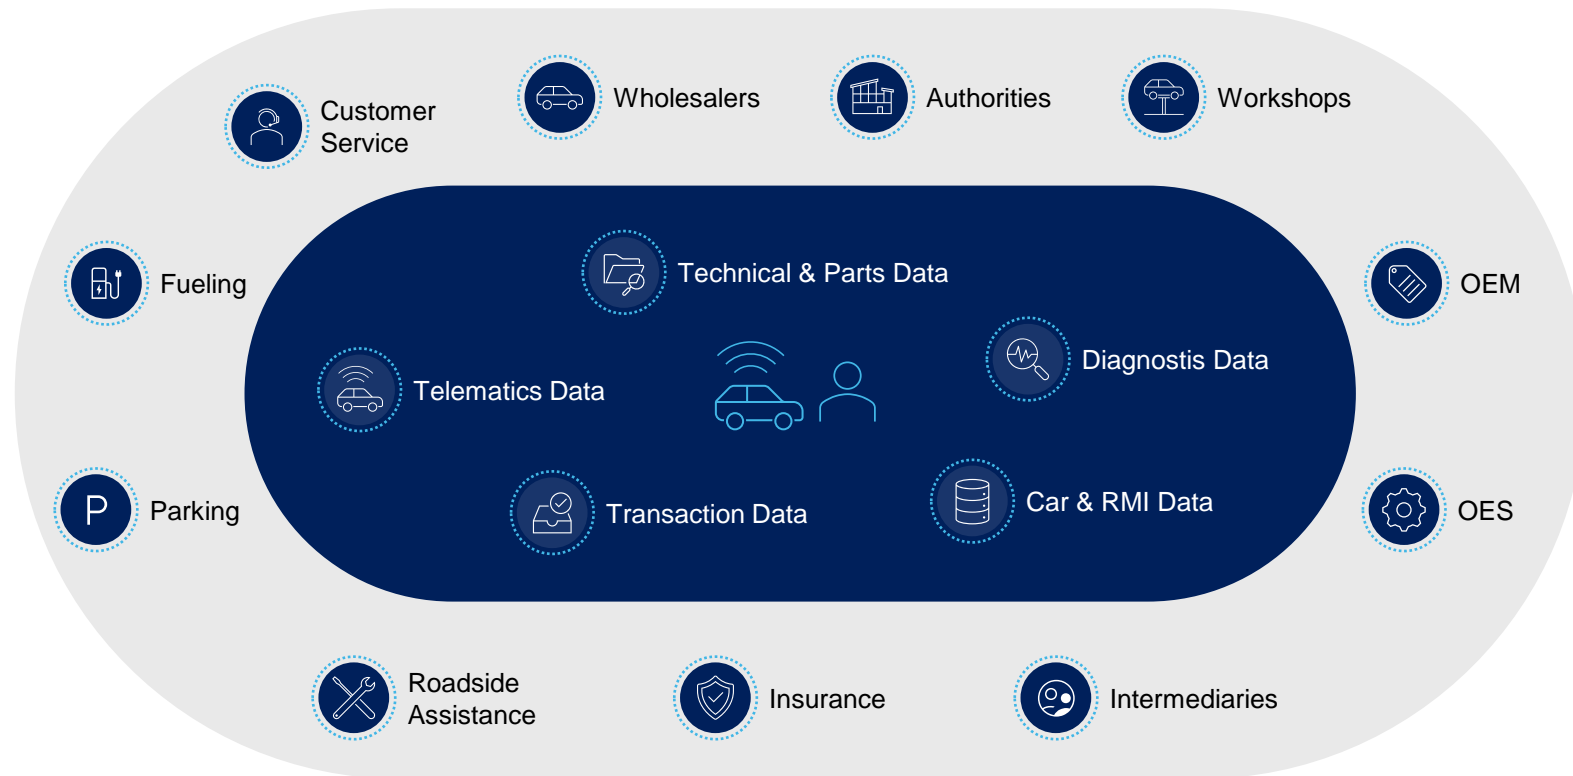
Customer Service

Wholesalers

Authorities

Workshops

Fueling

OEM

Technical & Parts Data

Telematics Data

Diagnostis Data

Transaction Data

Car & RMI Data

Parking

P

OES

Roadside Assistance

Insurance

Intermediaries